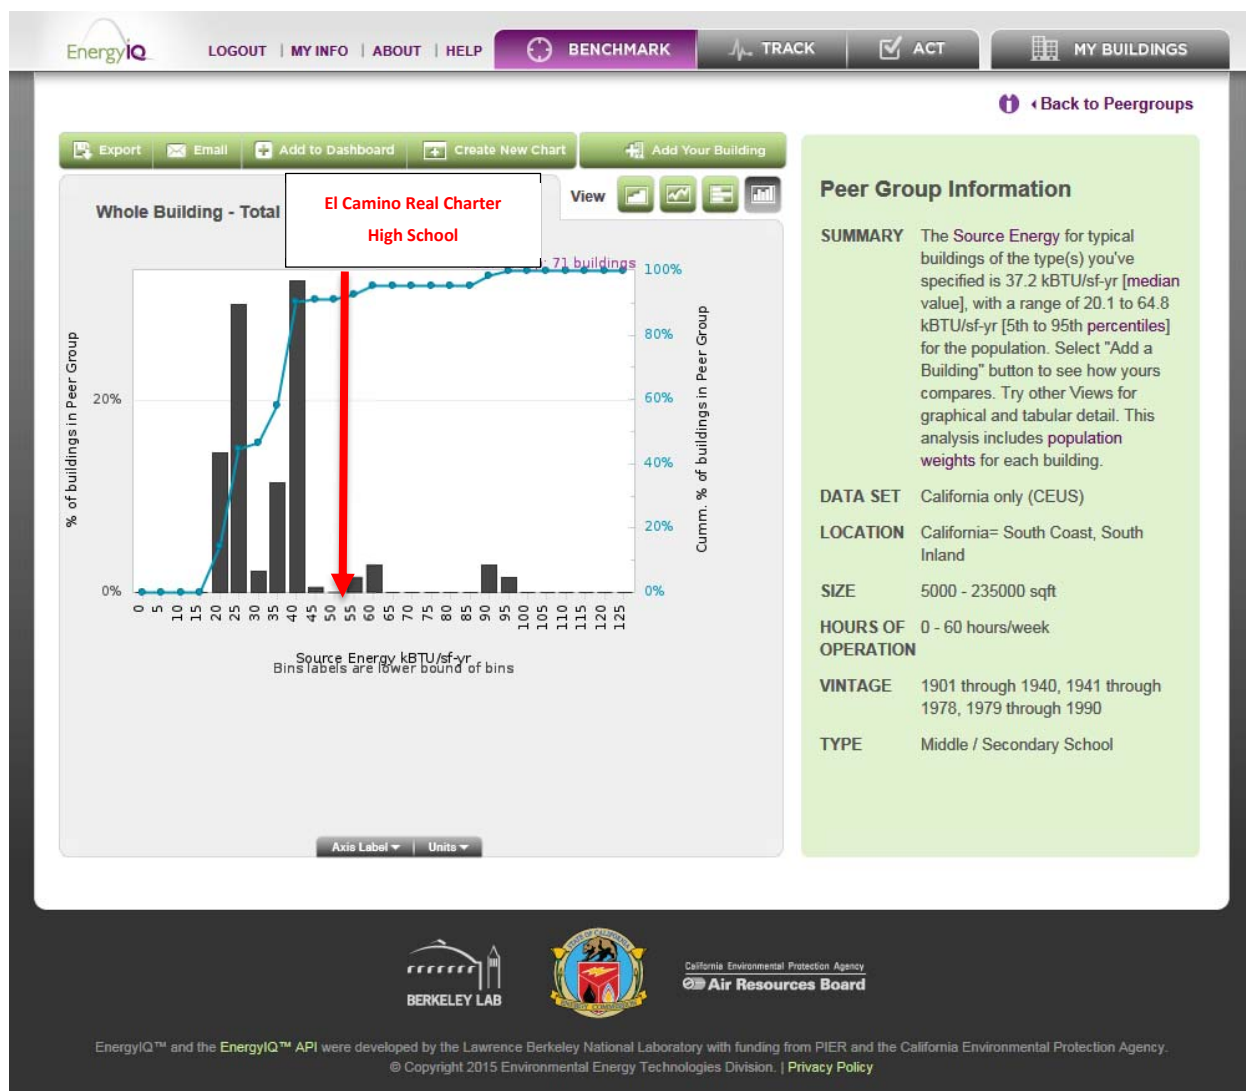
EnergyIQ LOGOUT | MY INFO | ABOUT | HELP BENCHMARK TRACK ACT MY BUILDINGS

‹ Back to Peergroups

Export Email Add to Dashboard Create New Chart Add Your Building

Whole Building - Total

El Camino Real Charter High School

View

71 buildings

% of buildings in Peer Group

20%

0%

100%

80%

60%

40%

20%

0%

Cumm. % of buildings in Peer Group

0 5 10 15 20 25 30 35 40 45 50 55 60 65 70 75 80 85 90 95 100 105 110 115 120 125

Source Energy kBTU/sf-yr
Bins labels are lower bound of bins

Axis Label Units

Peer Group Information

SUMMARY The Source Energy for typical buildings of the type(s) you've specified is 37.2 kBTU/sf-yr [median value], with a range of 20.1 to 64.8 kBTU/sf-yr [5th to 95th percentiles] for the population. Select "Add a Building" button to see how yours compares. Try other Views for graphical and tabular detail. This analysis includes population weights for each building.

DATA SET California only (CEUS)

LOCATION California= South Coast, South Inland

SIZE 5000 - 235000 sqft

HOURS OF OPERATION 0 - 60 hours/week

VINTAGE 1901 through 1940, 1941 through 1978, 1979 through 1990

TYPE Middle / Secondary School

BERKELEY LAB

California Environmental Protection Agency
Air Resources Board

EnergyIQ™ and the EnergyIQ™ API were developed by the Lawrence Berkeley National Laboratory with funding from PIER and the California Environmental Protection Agency.
© Copyright 2015 Environmental Energy Technologies Division. | Privacy Policy